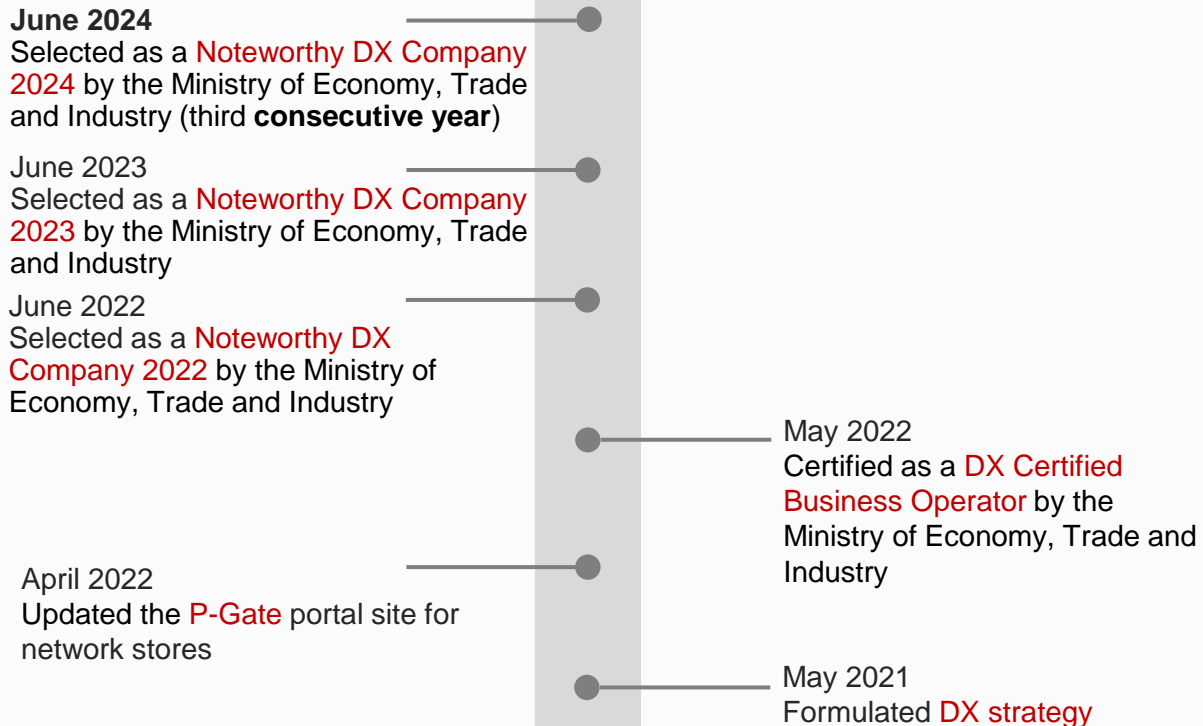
June 2024
Selected as a Noteworthy DX Company 2024 by the Ministry of Economy, Trade and Industry (third consecutive year)

June 2023
Selected as a Noteworthy DX Company 2023 by the Ministry of Economy, Trade and Industry

June 2022
Selected as a Noteworthy DX Company 2022 by the Ministry of Economy, Trade and Industry

May 2022
Certified as a DX Certified Business Operator by the Ministry of Economy, Trade and Industry

April 2022
Updated the P-Gate portal site for network stores

May 2021
Formulated DX strategy